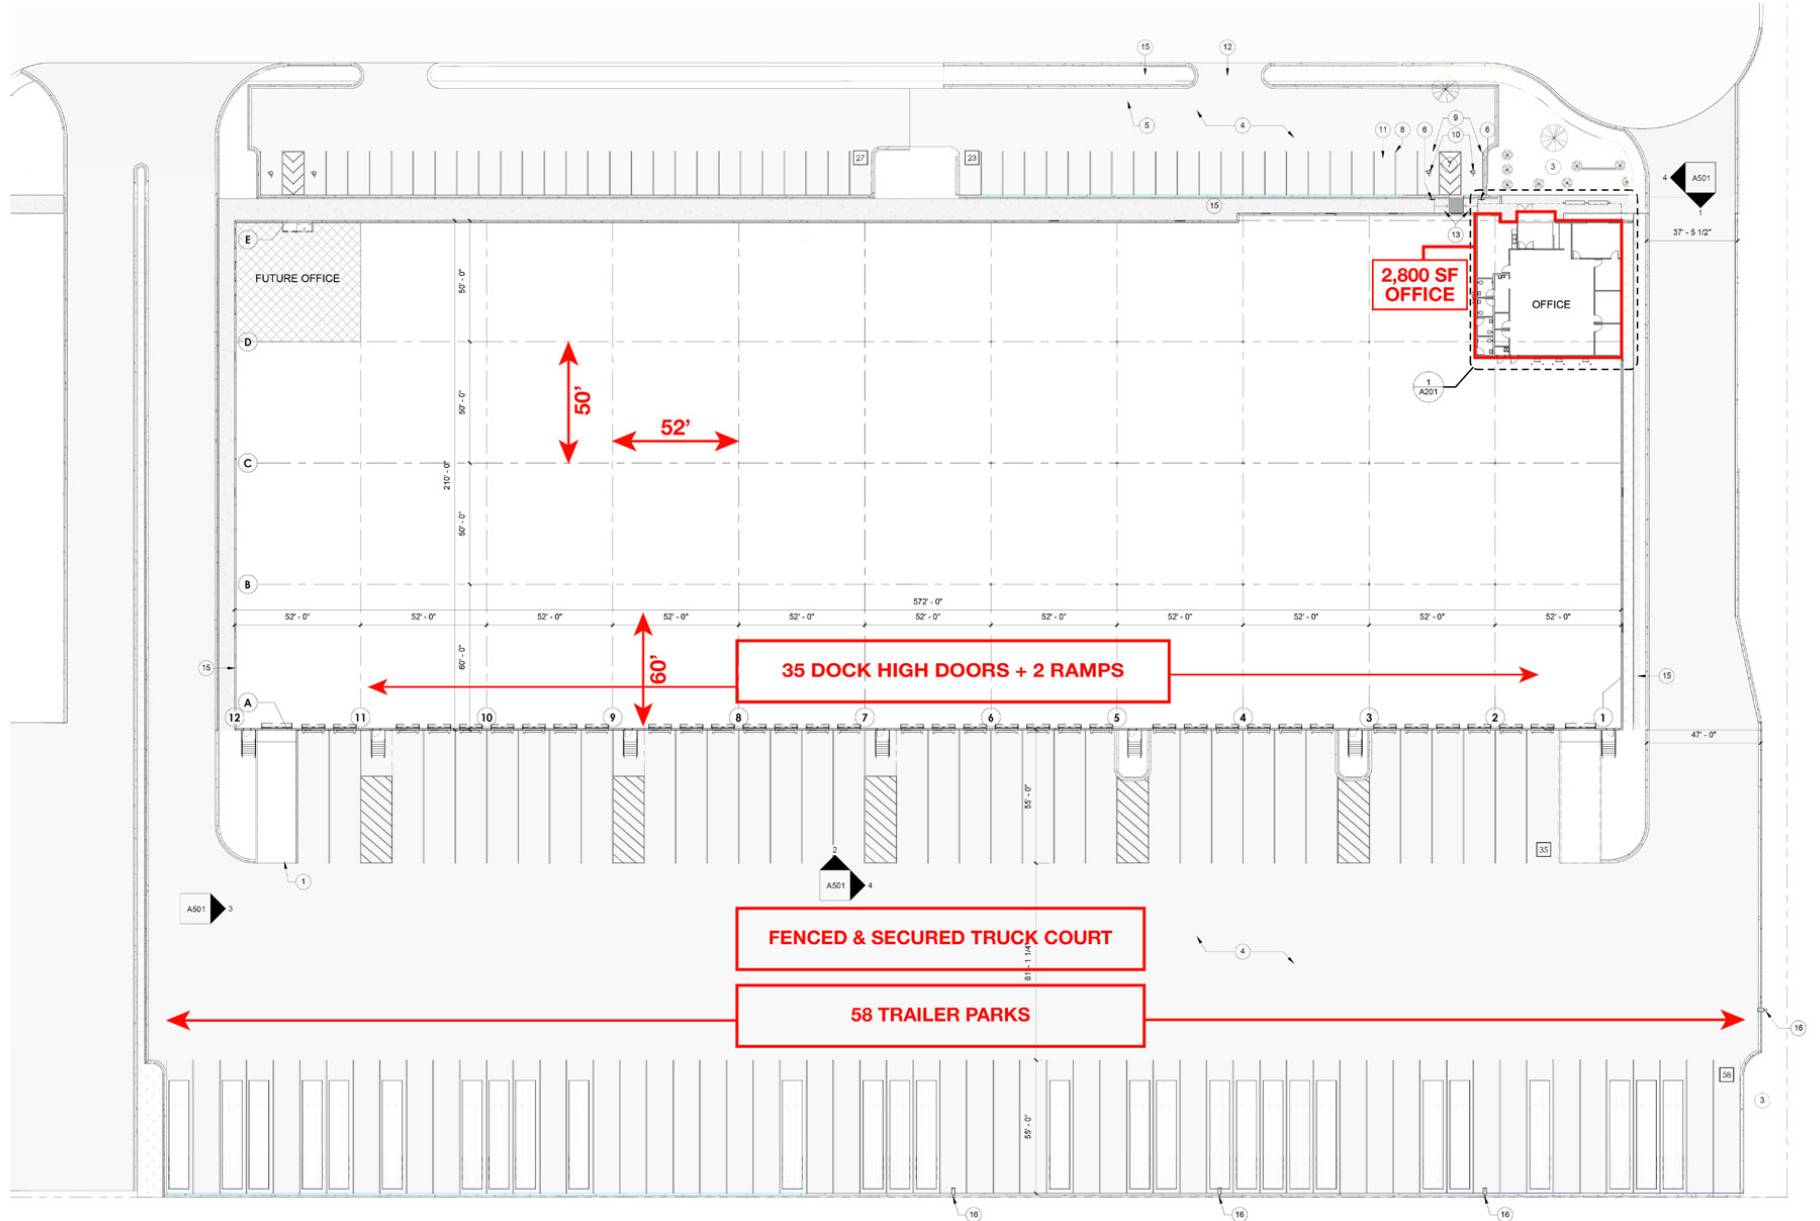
15
12
5
4
11
8
6
9
10
6
27
23
3
4
A501
1
15
13
37' - 5 1/2"
E
FUTURE OFFICE
50' - 0"
2,800 SF OFFICE
OFFICE
D
1
A201
50' - 0"
50'
52'
C
210' - 0"
50' - 0"
B
572' - 0"
52' - 0"
52' - 0"
52' - 0"
52' - 0"
52' - 0"
52' - 0"
52' - 0"
52' - 0"
52' - 0"
52' - 0"
52' - 0"
15
60' - 0"
60'
35 DOCK HIGH DOORS + 2 RAMPS
15
A
12
11
10
9
8
7
6
5
4
3
2
1
47' - 0"
55' - 0"
35
1
2
A501
4
A501
3
FENCED & SECURED TRUCK COURT
4
81' - 1 1/4"
58 TRAILER PARKS
16
58
3
55' - 0"
16
16
16